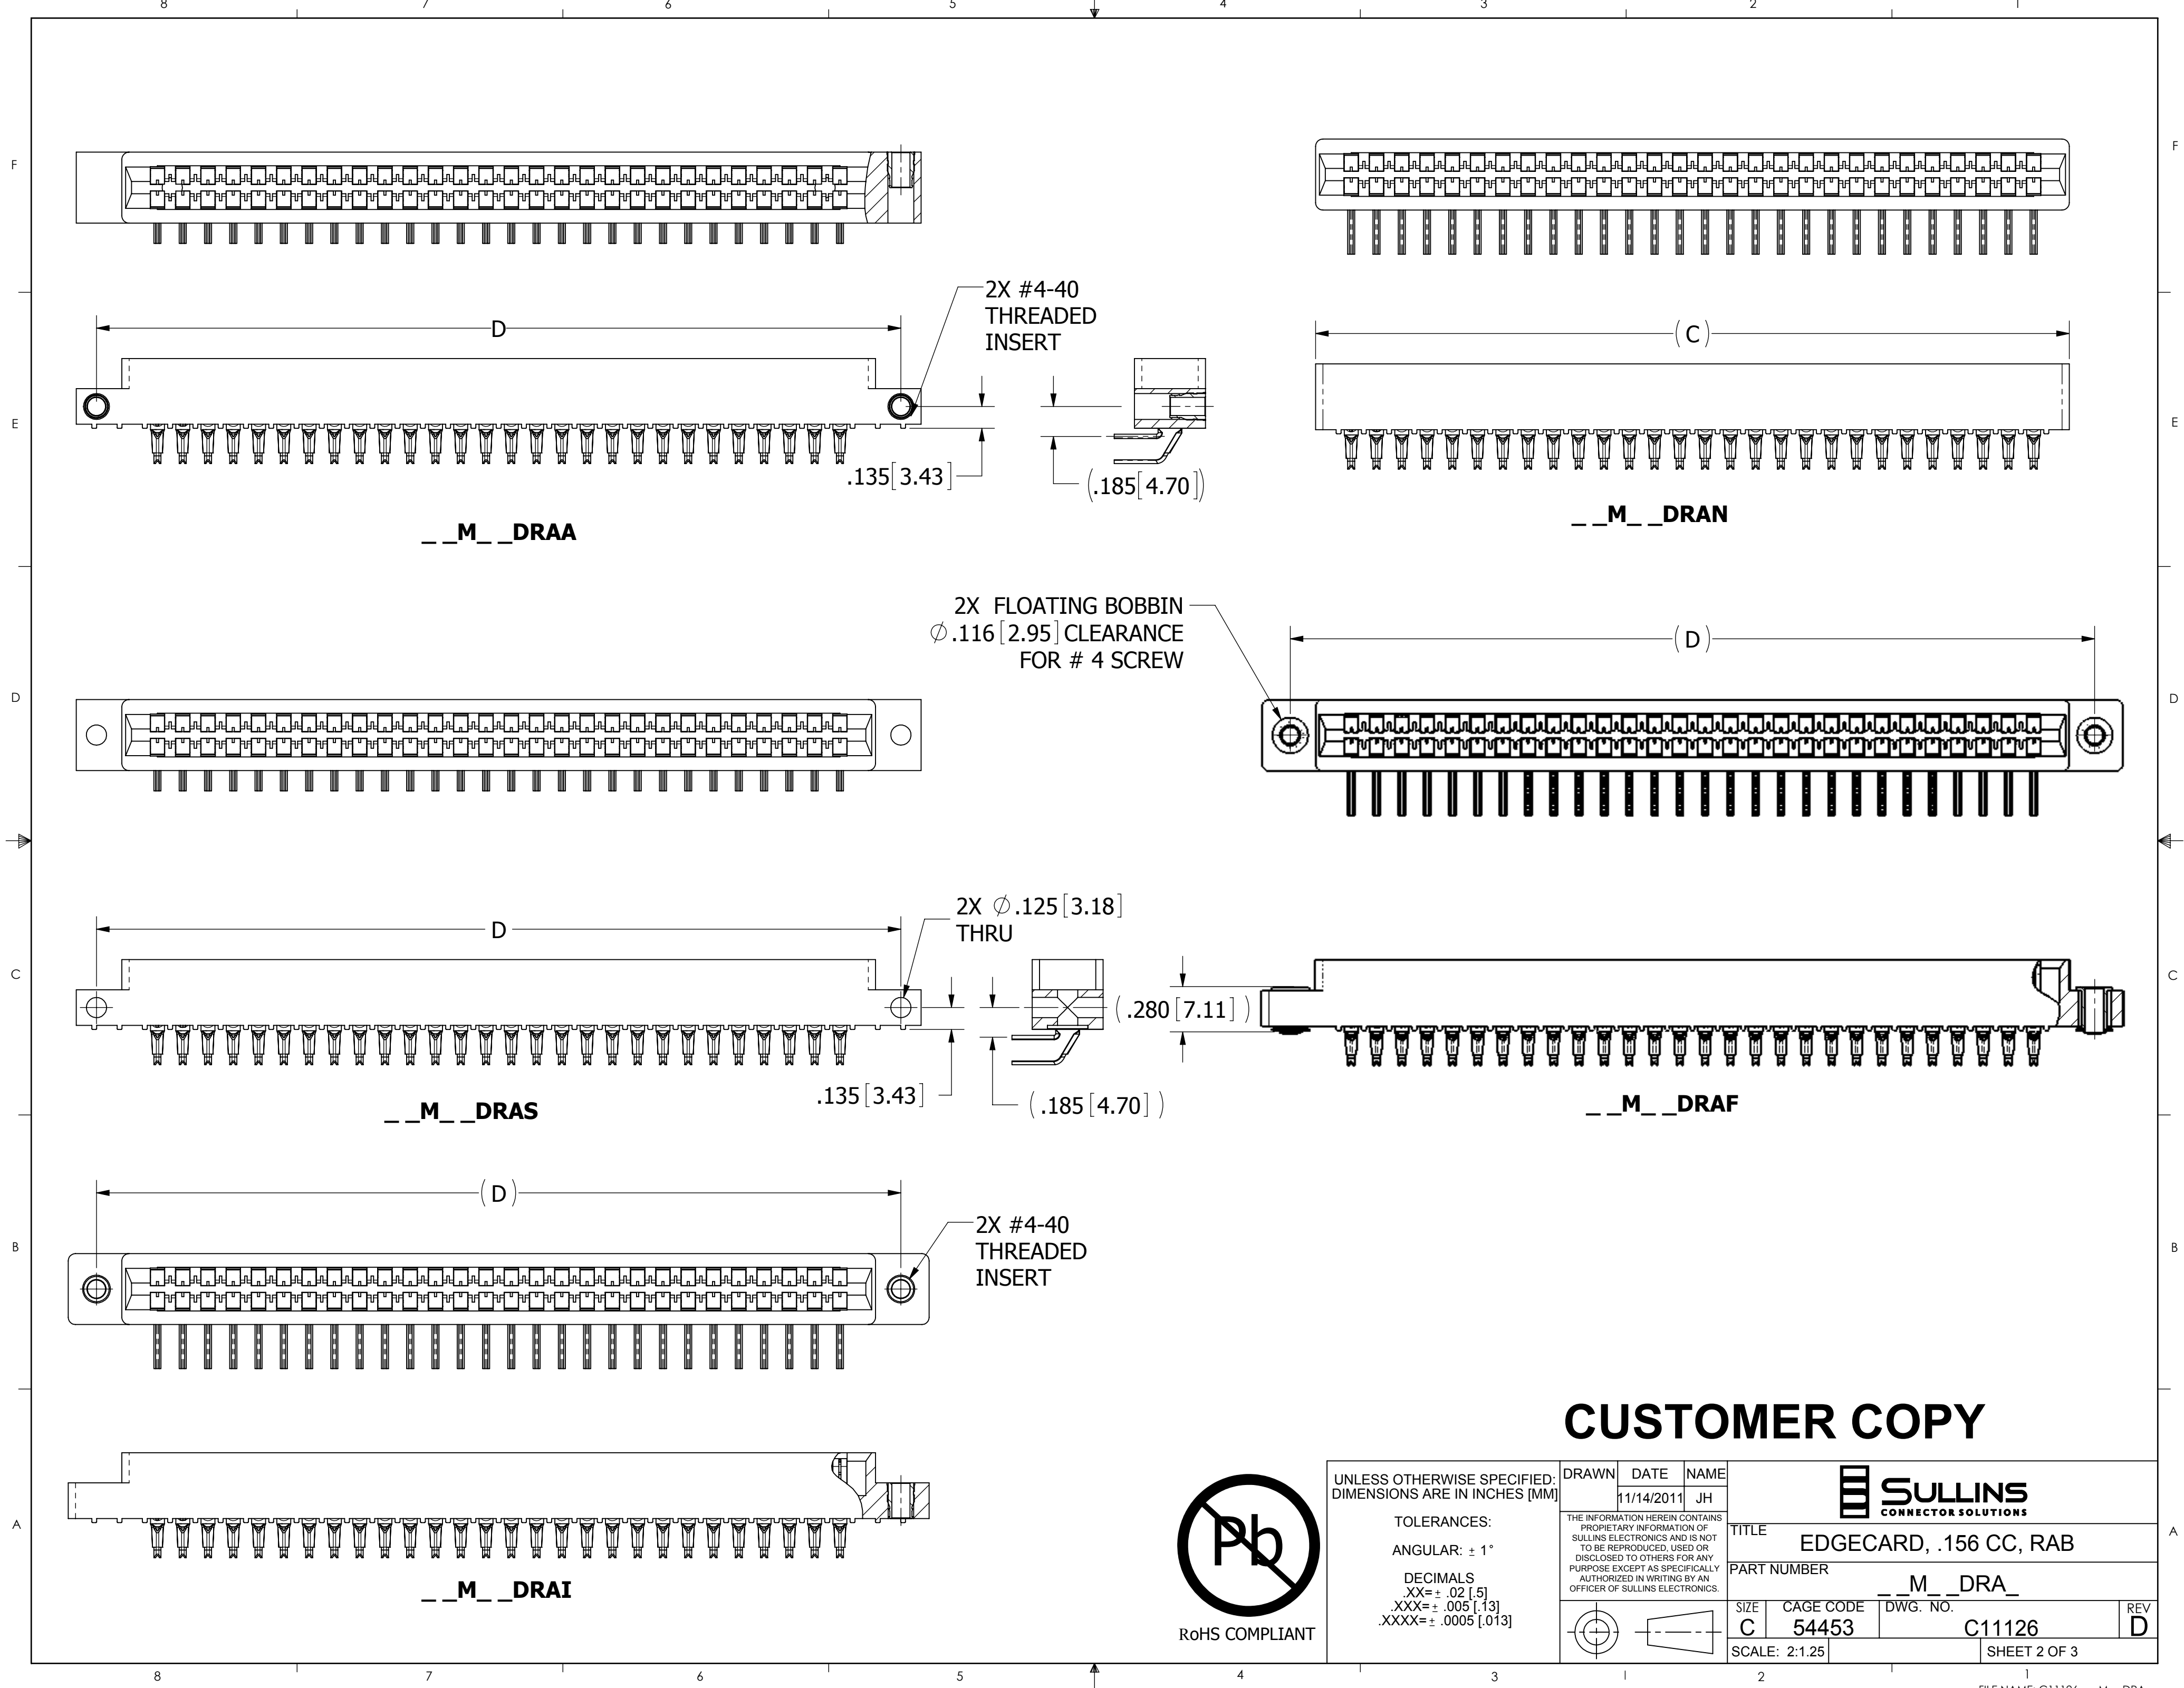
8 7 6 5 4 3 2 1

F E D C B A

2X #4-40 THREADED INSERT

D

.135[3.43]

(.185[4.70])

_ _M_ _DRAA

(C)

_ _M_ _DRAN

2X FLOATING BOBBIN $\varnothing$.116[2.95] CLEARANCE FOR # 4 SCREW

(D)

2X $\varnothing$.125[3.18] THRU

D

(.280[7.11])

.135[3.43]

(.185[4.70])

_ _M_ _DRAS

_ _M_ _DRAF

(D)

2X #4-40 THREADED INSERT

_ _M_ _DRAI

CUSTOMER COPY

Pb

RoHS COMPLIANT

UNLESS OTHERWISE SPECIFIED: DIMENSIONS ARE IN INCHES [MM]

TOLERANCES:

ANGULAR: ± 1°

DECIMALS
.XX= ± .02 [.5]
.XXX= ± .005 [.13]
.XXXX= ± .0005 [.013]

| DRAWN | DATE | NAME |
|---|---|---|
| | 11/14/2011 | JH |

THE INFORMATION HEREIN CONTAINS PROPIETARY INFORMATION OF SULLINS ELECTRONICS AND IS NOT TO BE REPRODUCED, USED OR DISCLOSED TO OTHERS FOR ANY PURPOSE EXCEPT AS SPECIFICALLY AUTHORIZED IN WRITING BY AN OFFICER OF SULLINS ELECTRONICS.

SULLINS CONNECTOR SOLUTIONS

TITLE EDGECARD, .156 CC, RAB

PART NUMBER _ _M_ _DRA_

SIZE C CAGE CODE 54453 DWG. NO. C11126 REV D

SCALE: 2:1.25 SHEET 2 OF 3

8 7 6 5 4 3 2 1

FILE NAME: C11126 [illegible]